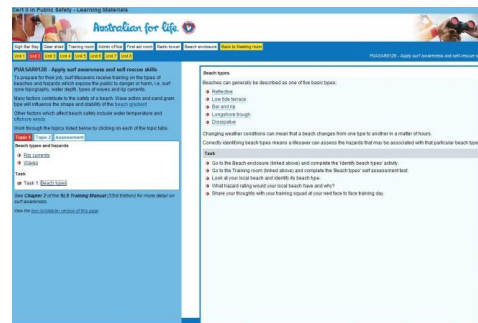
Cert II in Public Safety - Learning Materials

Australian for Life.

Sign Bar Bay | Gear shed | Training room | Admin office | First aid room | Radio tower | Beach enclosure | Back to Meeting room

Unit 1 | Unit 2 | Unit 3 | Unit 4 | Unit 5 | Unit 6 | Unit 7 | Unit 8 | Unit 9 | Unit 10 | Unit 11

PUASAR012B - Apply surf awareness and self rescue skills

PUASAR012B Apply surf awareness and self rescue skills

To prepare for their job, surf lifesavers receive training on the types of beaches and hazards which expose the public to danger or harm, i.e. surf zone topography, water depth, types of waves and rip currents.

Many factors contribute to the safety of a beach. Wave action and sand grain type will influence the shape and stability of the beach gradient.

Other factors which affect beach safety include water temperature and offshore winds.

Work through the topics listed below by clicking on each of the topic tabs.

Topic 1 | Topic 2 | Assessment

Beach types and hazards
Rip currents
Waves

Task
Task 1: Beach types

See Chapter 2 of the SLS Training Manual (33rd Edition) for more detail on surf awareness.

View the text orientation version of this page

Beach types

Beaches can generally be described as one of five basic types:
Reflective
Low tide terrace
Bar and rip
Longshore trough
Dissipative

Changing weather conditions can mean that a beach changes from one type to another in a matter of hours.

Correctly identifying beach types means a lifesaver can assess the hazards that may be associated with that particular beach type

Task
Go to the Beach enclosure (linked above) and complete the 'Identify beach types' activity.
Go to the Training room (linked above) and complete the 'Beach types' self assessment test.
Look at your local beach and identify its beach type.
What hazard rating would your local beach have and why?
Share your thoughts with your training squad at your next face to face training day.